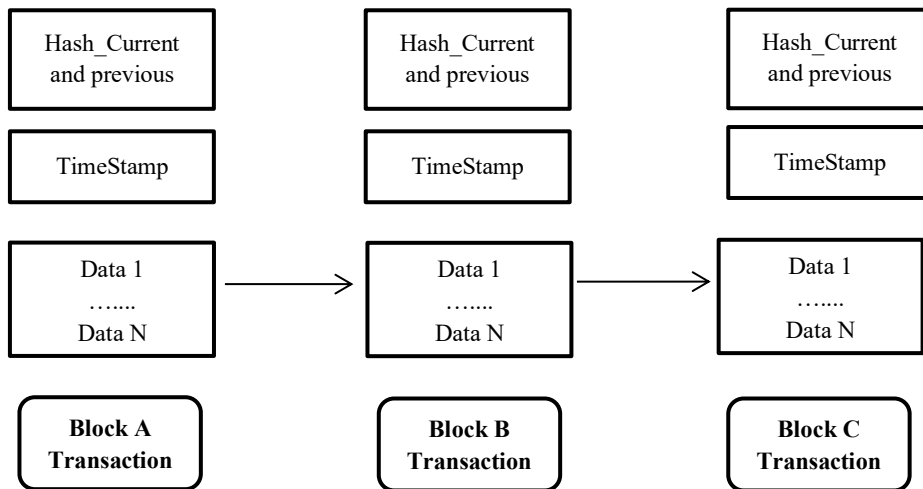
Hash_Current and previous

TimeStamp

Data 1
…....
Data N

Block A Transaction

Hash_Current and previous

TimeStamp

Data 1
…....
Data N

Block B Transaction

Hash_Current and previous

TimeStamp

Data 1
…....
Data N

Block C Transaction